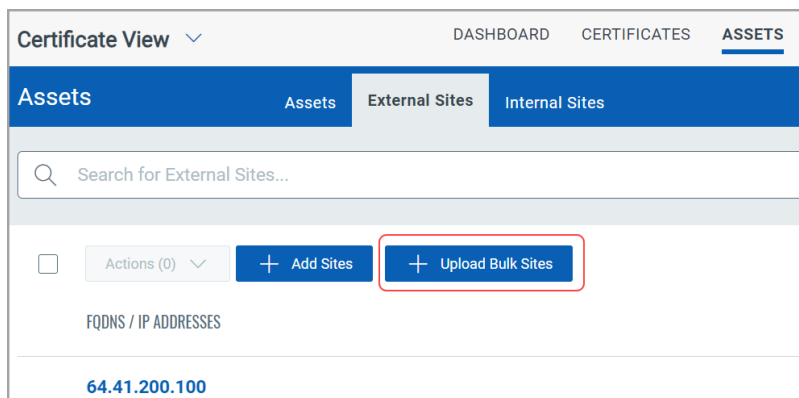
Certificate View

DASHBOARD CERTIFICATES ASSETS

Assets

Assets External Sites Internal Sites

Search for External Sites...

Actions (0)

Add Sites

Upload Bulk Sites

FQDNS / IP ADDRESSES

64.41.200.100